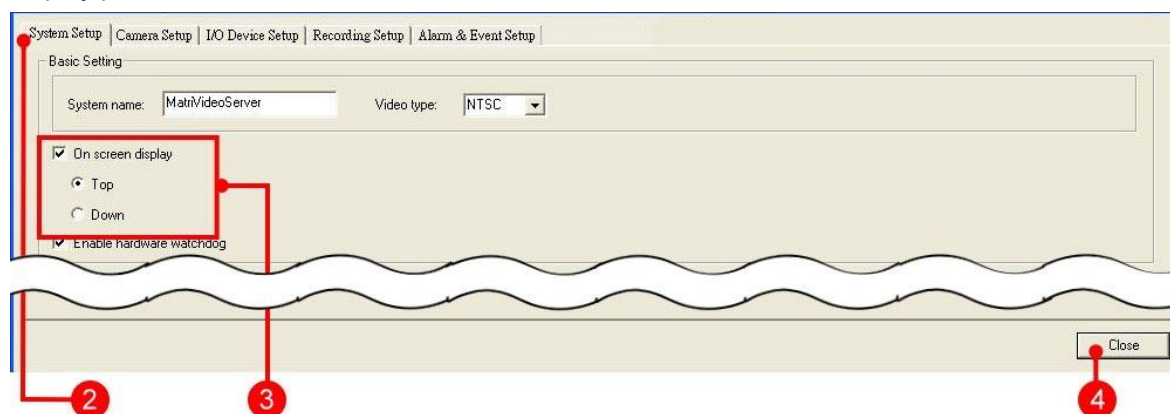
System Setup | Camera Setup | I/O Device Setup | Recording Setup | Alarm & Event Setup

Basic Setting

System name: MatriVideoServer

Video type: NTSC

On screen display

Top

Down

Enable hardware watchdog

Close

2

3

4